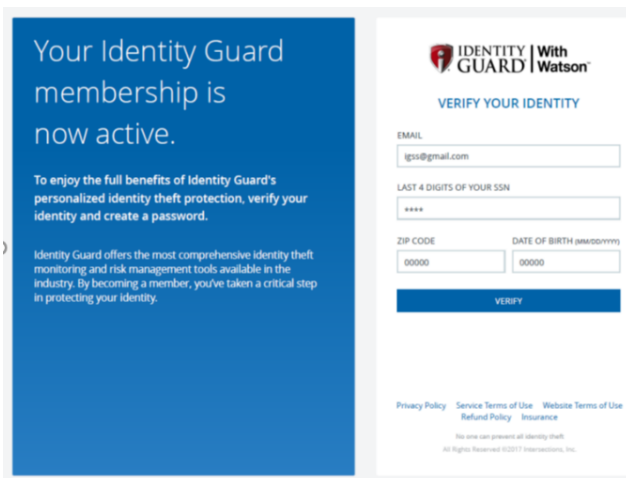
Your Identity Guard membership is now active.

To enjoy the full benefits of Identity Guard's personalized identity theft protection, verify your identity and create a password.

Identity Guard offers the most comprehensive identity theft monitoring and risk management tools available in the industry. By becoming a member, you've taken a critical step in protecting your identity.

IDENTITY GUARD | With Watson

VERIFY YOUR IDENTITY

EMAIL

igss@gmail.com

LAST 4 DIGITS OF YOUR SSN

****

ZIP CODE

00000

DATE OF BIRTH (MM/DD/YYYY)

00000

VERIFY

Privacy Policy Service Terms of Use Website Terms of Use Refund Policy Insurance

No one can prevent all identity theft

All Rights Reserved ©2017 Intersections, Inc.